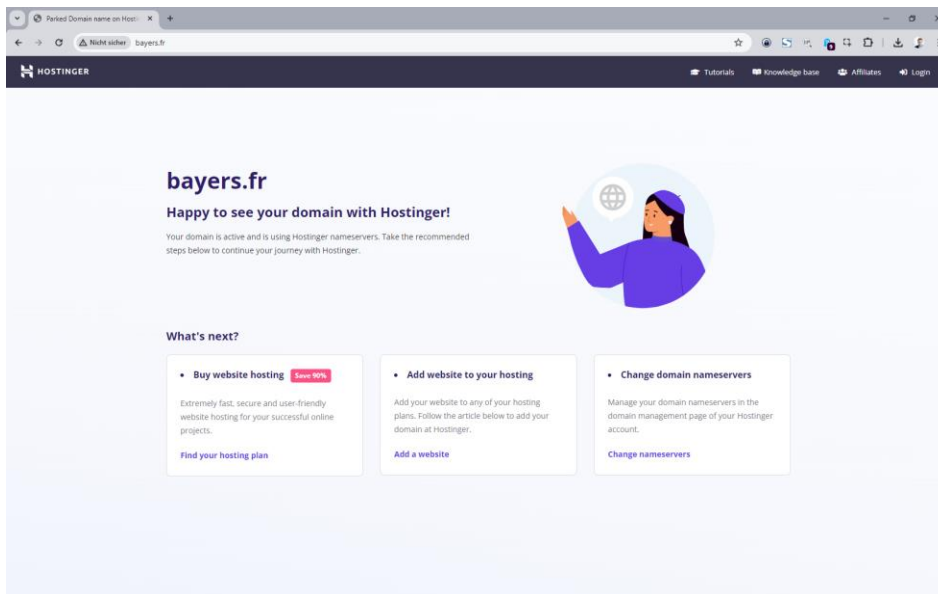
Parked Domain name on Hosti

Nicht sicher bayers.fr

HOSTINGER

Tutorials Knowledge base Affiliates Login

bayers.fr

Happy to see your domain with Hostinger!

Your domain is active and is using Hostinger nameservers. Take the recommended steps below to continue your journey with Hostinger.

What's next?

• Buy website hosting Save 90%

Extremely fast, secure and user-friendly website hosting for your successful online projects.

Find your hosting plan

• Add website to your hosting

Add your website to any of your hosting plans. Follow the article below to add your domain at Hostinger.

Add a website

• Change domain nameservers

Manage your domain nameservers in the domain management page of your Hostinger account.

Change nameservers